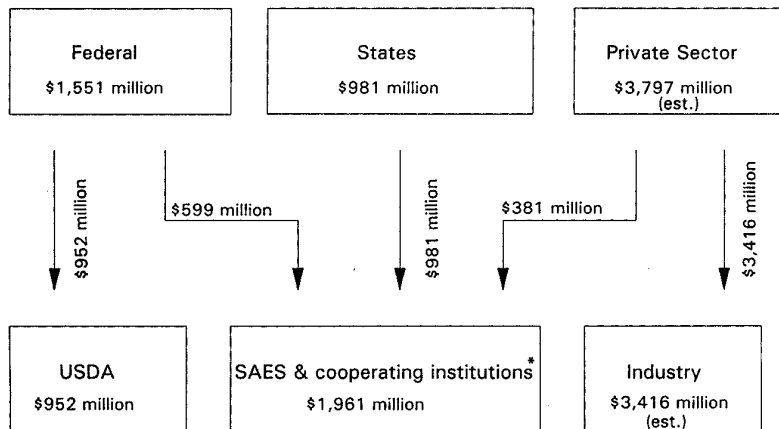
Federal
$1,551 million

States
$981 million

Private Sector
$3,797 million (est.)

$952 million

$599 million

$981 million

$381 million

$3,416 million

USDA
$952 million

SAES & cooperating institutions*
$1,961 million

Industry
$3,416 million (est.)